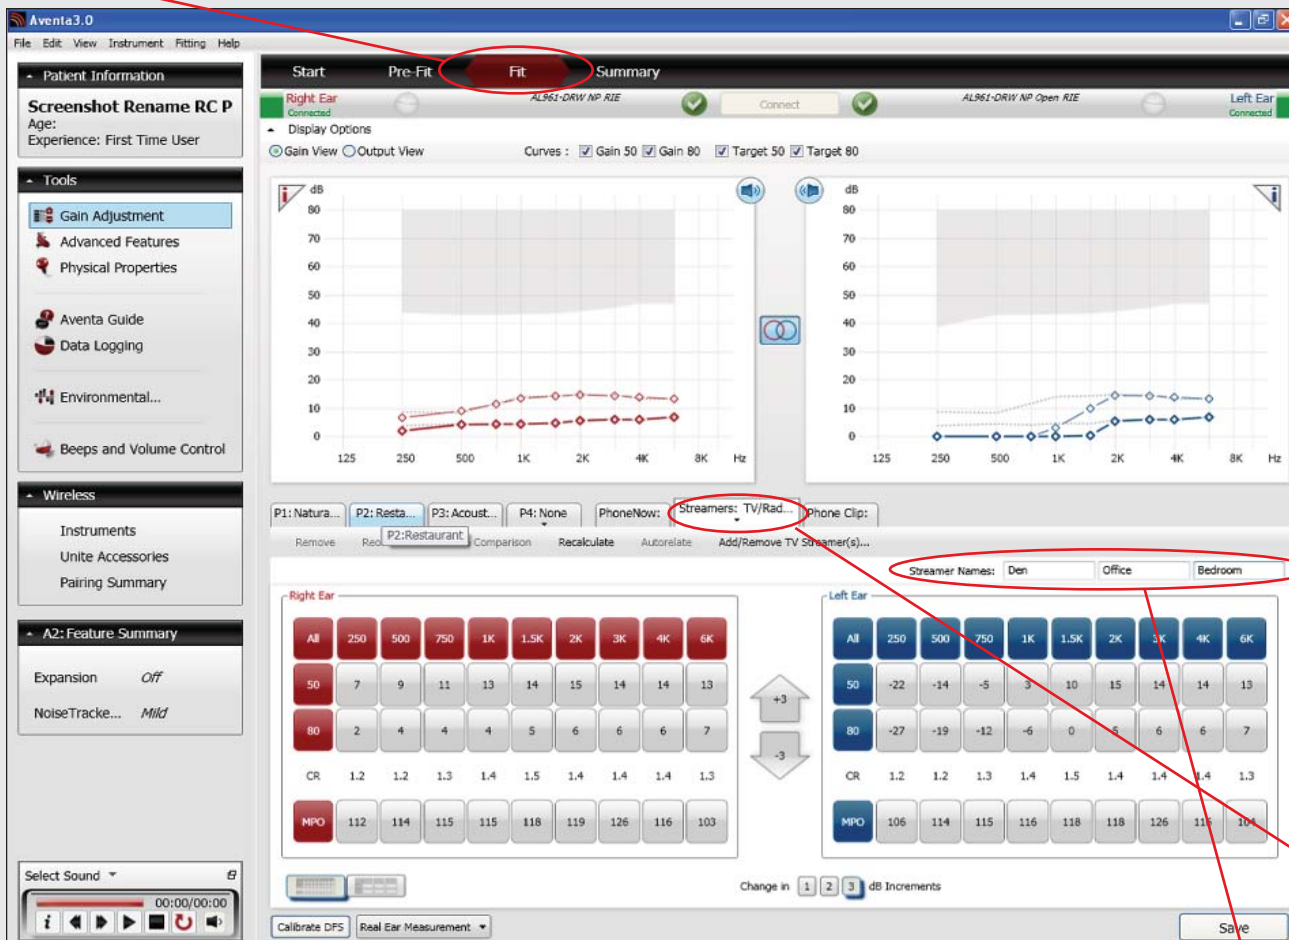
Aventa3.0

File Edit View Instrument Fitting Help

Patient Information

Screenshot Rename RC P
Age:
Experience: First Time User

Tools

Gain Adjustment
Advanced Features
Physical Properties
Aventa Guide
Data Logging
Environmental...
Beeps and Volume Control

Wireless

Instruments
Unite Accessories
Pairing Summary

A2: Feature Summary

Expansion Off
NoiseTracke... Mild

Select Sound
00:00/00:00

Start Pre-Fit Fit Summary

Right Ear
Connected
AL961-DRW NP RIE
Connect
AL961-DRW NP Open RIE
Left Ear
Connected

Display Options
Gain View Output View
Curves : Gain 50 Gain 80 Target 50 Target 80

dB
80
70
60
50
40
30
20
10
0
125 250 500 1K 2K 4K 8K Hz

dB
80
70
60
50
40
30
20
10
0
125 250 500 1K 2K 4K 8K Hz

P1: Natura... P2: Resta... P3: Acoust... P4: None PhoneNow: Streamers: TV/Rad... Phone Clip:

Remove Rec P2:Restaurant Comparison Recalculate Autorelate Add/Remove TV Streamer(s)...

Streamer Names: Den Office Bedroom

Right Ear

| All | 250 | 500 | 750 | 1K | 1.5K | 2K | 3K | 4K | 6K |
|---|---|---|---|---|---|---|---|---|---|
| 50 | 7 | 9 | 11 | 13 | 14 | 15 | 14 | 14 | 13 |
| 80 | 2 | 4 | 4 | 4 | 5 | 6 | 6 | 6 | 7 |
| CR | 1.2 | 1.2 | 1.3 | 1.4 | 1.5 | 1.4 | 1.4 | 1.4 | 1.3 |
| MPO | 112 | 114 | 115 | 115 | 118 | 119 | 126 | 116 | 103 |

+3
-3

Left Ear

| All | 250 | 500 | 750 | 1K | 1.5K | 2K | 3K | 4K | 6K |
|---|---|---|---|---|---|---|---|---|---|
| 50 | -22 | -14 | -5 | 3 | 10 | 15 | 14 | 14 | 13 |
| 80 | -27 | -19 | -12 | -6 | 0 | 5 | 6 | 6 | 7 |
| CR | 1.2 | 1.2 | 1.3 | 1.4 | 1.5 | 1.4 | 1.4 | 1.4 | 1.3 |
| MPO | 106 | 114 | 115 | 116 | 118 | 118 | 126 | 116 | 104 |

Change in 1 2 3 dB Increments

Calibrate DFS Real Ear Measurement

Save